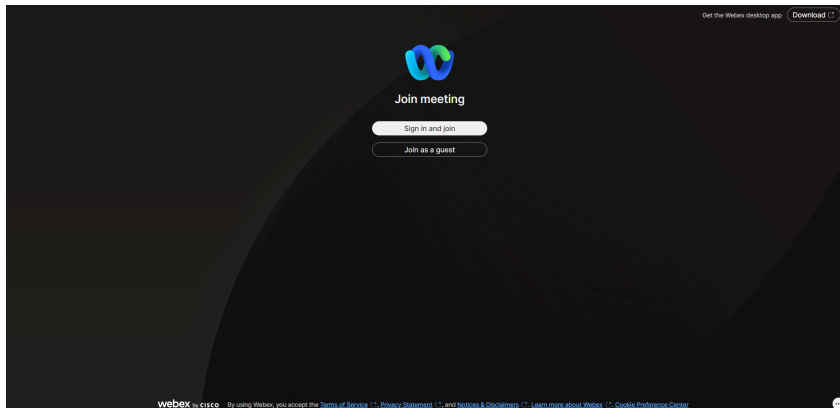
Get the Webex desktop app Download

Join meeting

Sign in and join

Join as a guest

webex by cisco By using Webex, you accept the Terms of Service, Privacy Statement, and Notices & Disclaimers. Learn more about Webex. Cookie Preference Center